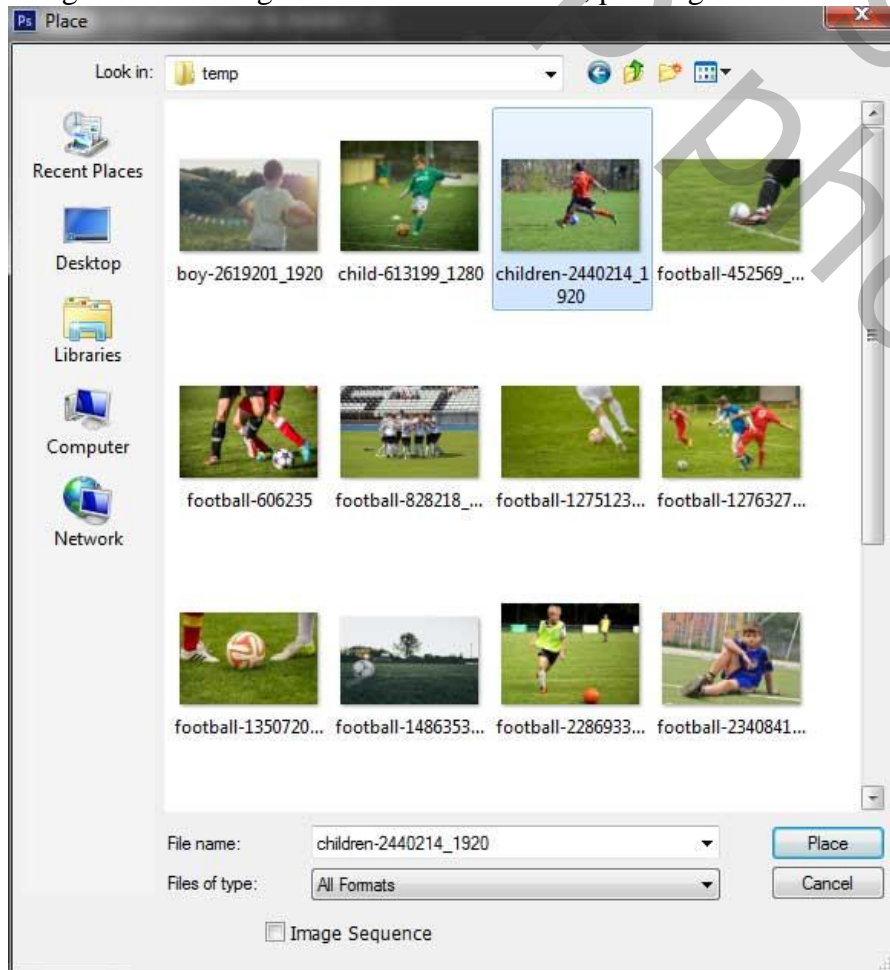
Ps Place

Look in: temp

Recent Places

Desktop

Libraries

Computer

Network

boy-2619201_1920

child-613199_1280

children-2440214_1920

football-452569_...

football-606235

football-828218_...

football-1275123...

football-1276327...

football-1350720...

football-1486353...

football-2286933...

football-2340841...

File name: children-2440214_1920

Files of type: All Formats

Place

Cancel

Image Sequence